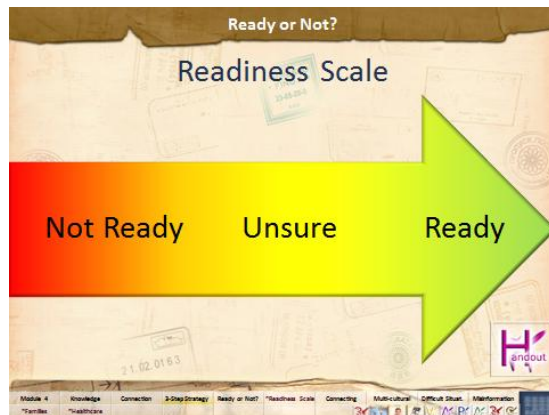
Ready or Not?

Readiness Scale

Not Ready Unsure Ready

Handout

21.02.0163

Module 4 *Families Knowledge *Healthcare Connection 3-Step Strategy Ready or Not? *Readiness Scale Connecting Multi-cultural Difficult Situat. Misinformation